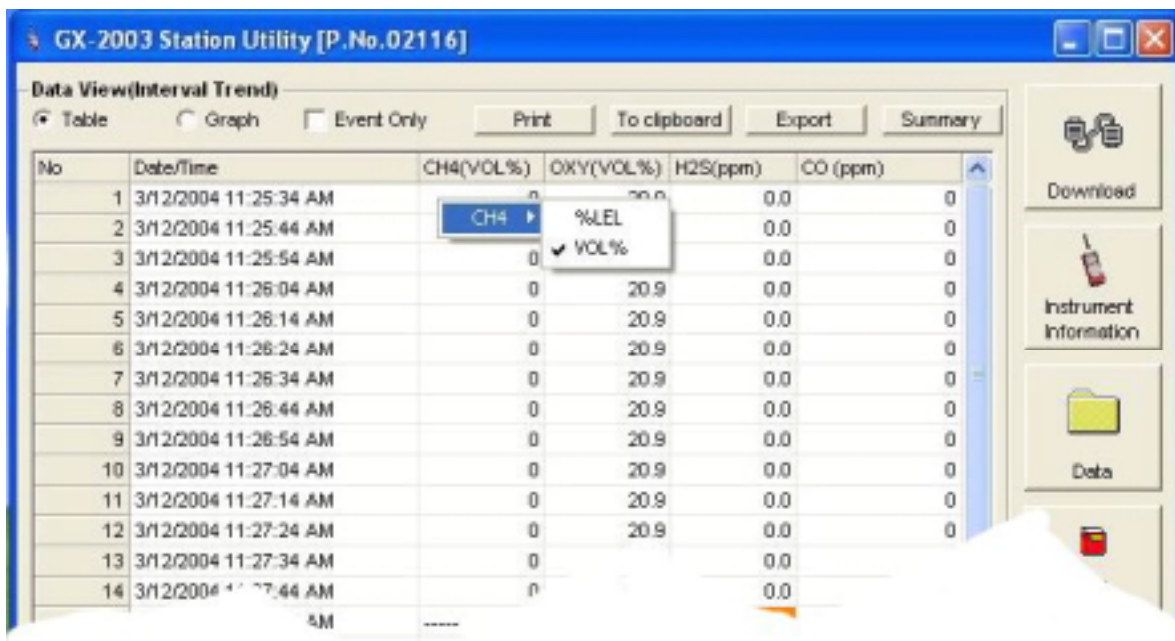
GX-2003 Station Utility [P.No.02116]

Data View(Interval Trend)

Table  Graph  Event Only  Print  To clipboard  Export  Summary

| No | Date/Time | CH4(VOL%) | OXY(VOL%) | H2S(ppm) | CO (ppm) |
|---|---|---|---|---|---|
| 1 | 3/12/2004 11:25:34 AM | 0 | 20.9 | 0.0 | 0 |
| 2 | 3/12/2004 11:25:44 AM | | | 0.0 | 0 |
| 3 | 3/12/2004 11:25:54 AM | 0 | | 0.0 | 0 |
| 4 | 3/12/2004 11:26:04 AM | 0 | 20.9 | 0.0 | 0 |
| 5 | 3/12/2004 11:26:14 AM | 0 | 20.9 | 0.0 | 0 |
| 6 | 3/12/2004 11:26:24 AM | 0 | 20.9 | 0.0 | 0 |
| 7 | 3/12/2004 11:26:34 AM | 0 | 20.9 | 0.0 | 0 |
| 8 | 3/12/2004 11:26:44 AM | 0 | 20.9 | 0.0 | 0 |
| 9 | 3/12/2004 11:26:54 AM | 0 | 20.9 | 0.0 | 0 |
| 10 | 3/12/2004 11:27:04 AM | 0 | 20.9 | 0.0 | 0 |
| 11 | 3/12/2004 11:27:14 AM | 0 | 20.9 | 0.0 | 0 |
| 12 | 3/12/2004 11:27:24 AM | 0 | 20.9 | 0.0 | 0 |
| 13 | 3/12/2004 11:27:34 AM | 0 | | 0.0 | |
| 14 | 3/12/2004 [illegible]:27:44 AM | 0 | | 0.0 | |
| | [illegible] AM | ----- | | | |

CH4 ▸
%LEL
✔ VOL%

Download

Instrument Information

Data